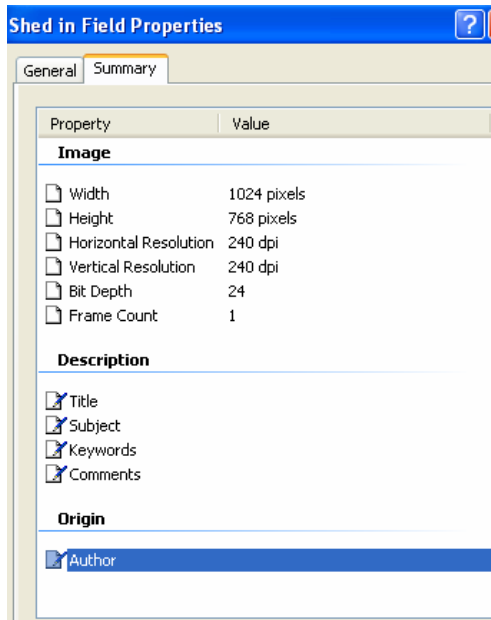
Shed in Field Properties

?

General Summary

| Property | Value |
|---|---|
| **Image** | |
| Width | 1024 pixels |
| Height | 768 pixels |
| Horizontal Resolution | 240 dpi |
| Vertical Resolution | 240 dpi |
| Bit Depth | 24 |
| Frame Count | 1 |
| **Description** | |
| Title | |
| Subject | |
| Keywords | |
| Comments | |
| **Origin** | |
| Author | |